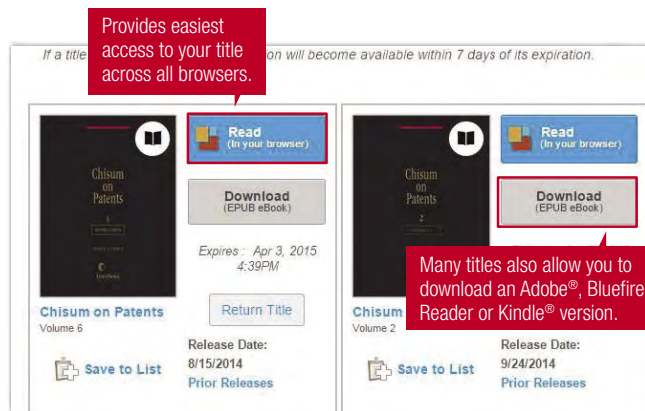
Provides easiest access to your title across all browsers.

If a title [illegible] on will become available within 7 days of its expiration.

Chisum on Patents

Read (In your browser)

Download (EPUB eBook)

Expires : Apr 3, 2015 4:39PM

Return Title

Chisum on Patents
Volume 6

Save to List

Release Date:
8/15/2014
Prior Releases

Chisum on Patents

Read (In your browser)

Download (EPUB eBook)

Many titles also allow you to download an Adobe®, Bluefire Reader or Kindle® version.

Chisum
Volume 2

Save to List

Release Date:
9/24/2014
Prior Releases